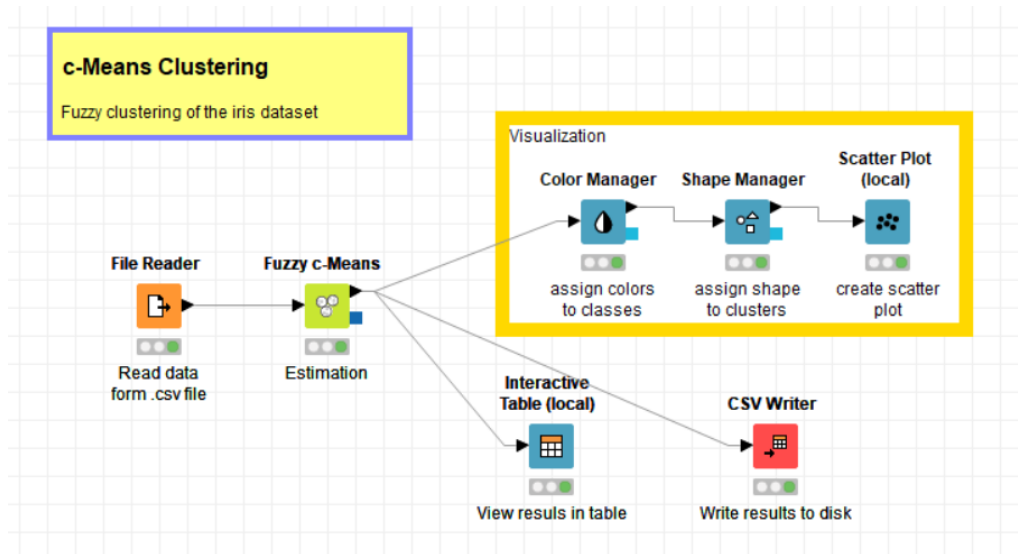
c-Means Clustering

Fuzzy clustering of the iris dataset

Visualization

Color Manager

Shape Manager

Scatter Plot (local)

assign colors to classes

assign shape to clusters

create scatter plot

File Reader

Fuzzy c-Means

Read data form .csv file

Estimation

Interactive Table (local)

CSV Writer

View resuls in table

Write results to disk